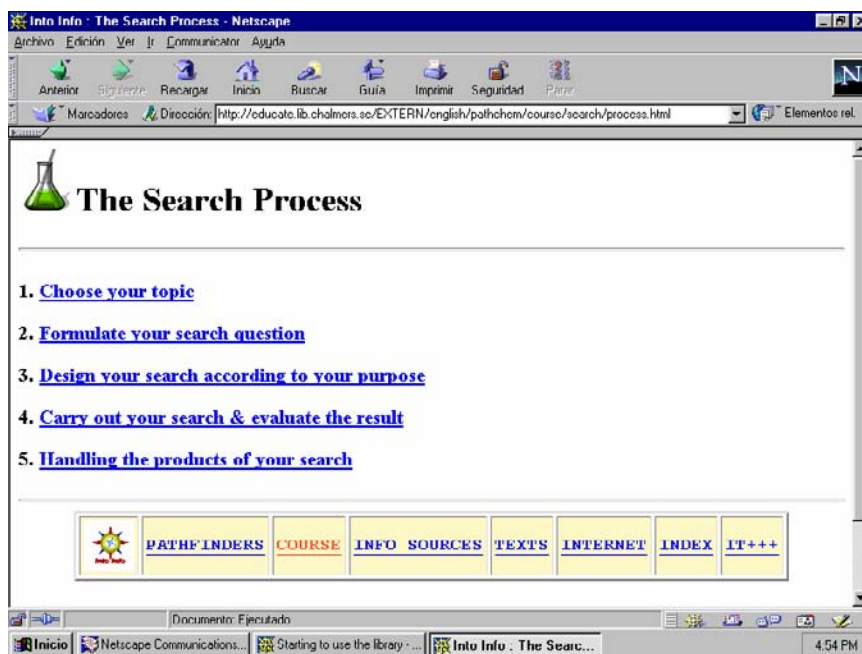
Into Info : The Search Process - Netscape

Archivo Edición Ver Ir Communicator Ayuda

Anterior Siguiente Recargar Inicio Buscar Guía Imprimir Seguridad Parar

Marcadores Dirección: http://educate.lib.chalmers.se/EXTERN/english/pathchem/course/search/process.html Elementos rel.

The Search Process

1. Choose your topic

2. Formulate your search question

3. Design your search according to your purpose

4. Carry out your search & evaluate the result

5. Handling the products of your search

| | PATHFINDERS | COURSE | INFO SOURCES | TEXTS | INTERNET | INDEX | IT+++ |
|---|---|---|---|---|---|---|---|

Documento: Ejecutado

Inicio Netscape Communications... Starting to use the library - ... Into Info : The Searc... 4:54 PM